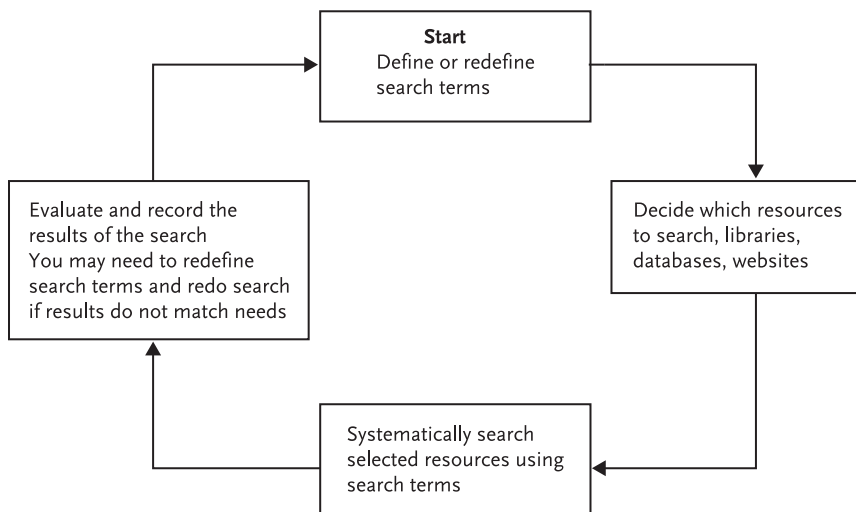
Start
Define or redefine search terms

Decide which resources to search, libraries, databases, websites

Systematically search selected resources using search terms

Evaluate and record the results of the search
You may need to redefine search terms and redo search if results do not match needs